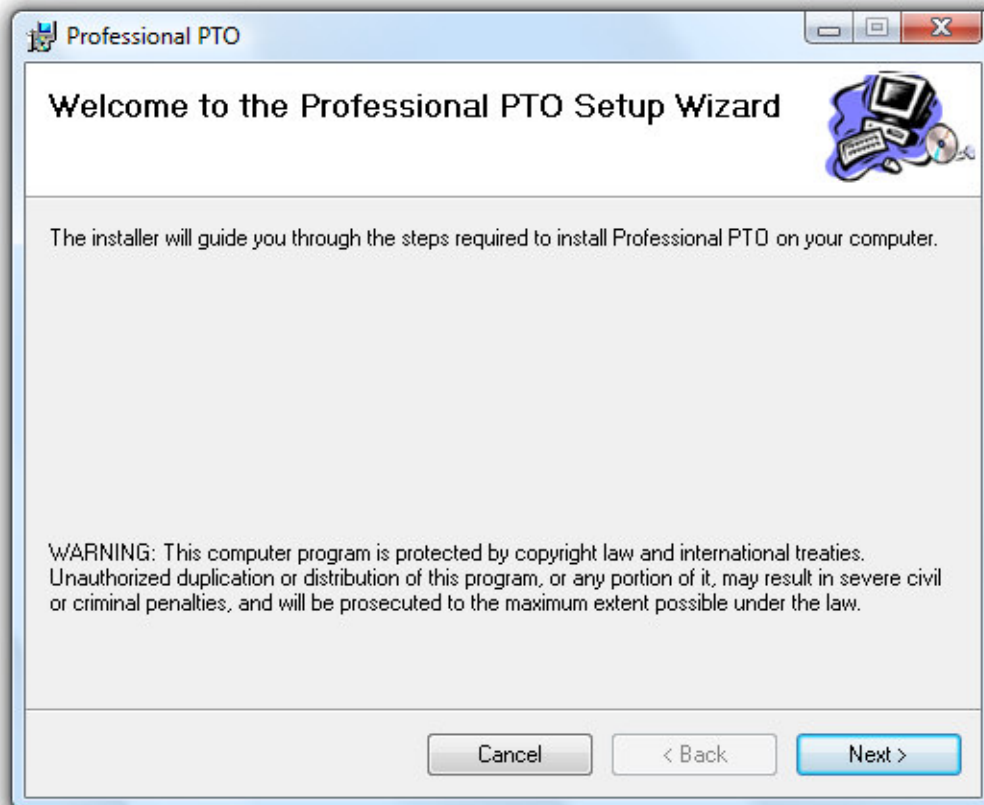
Professional PTO

Welcome to the Professional PTO Setup Wizard

The installer will guide you through the steps required to install Professional PTO on your computer.

WARNING: This computer program is protected by copyright law and international treaties. Unauthorized duplication or distribution of this program, or any portion of it, may result in severe civil or criminal penalties, and will be prosecuted to the maximum extent possible under the law.

Cancel
< Back
Next >